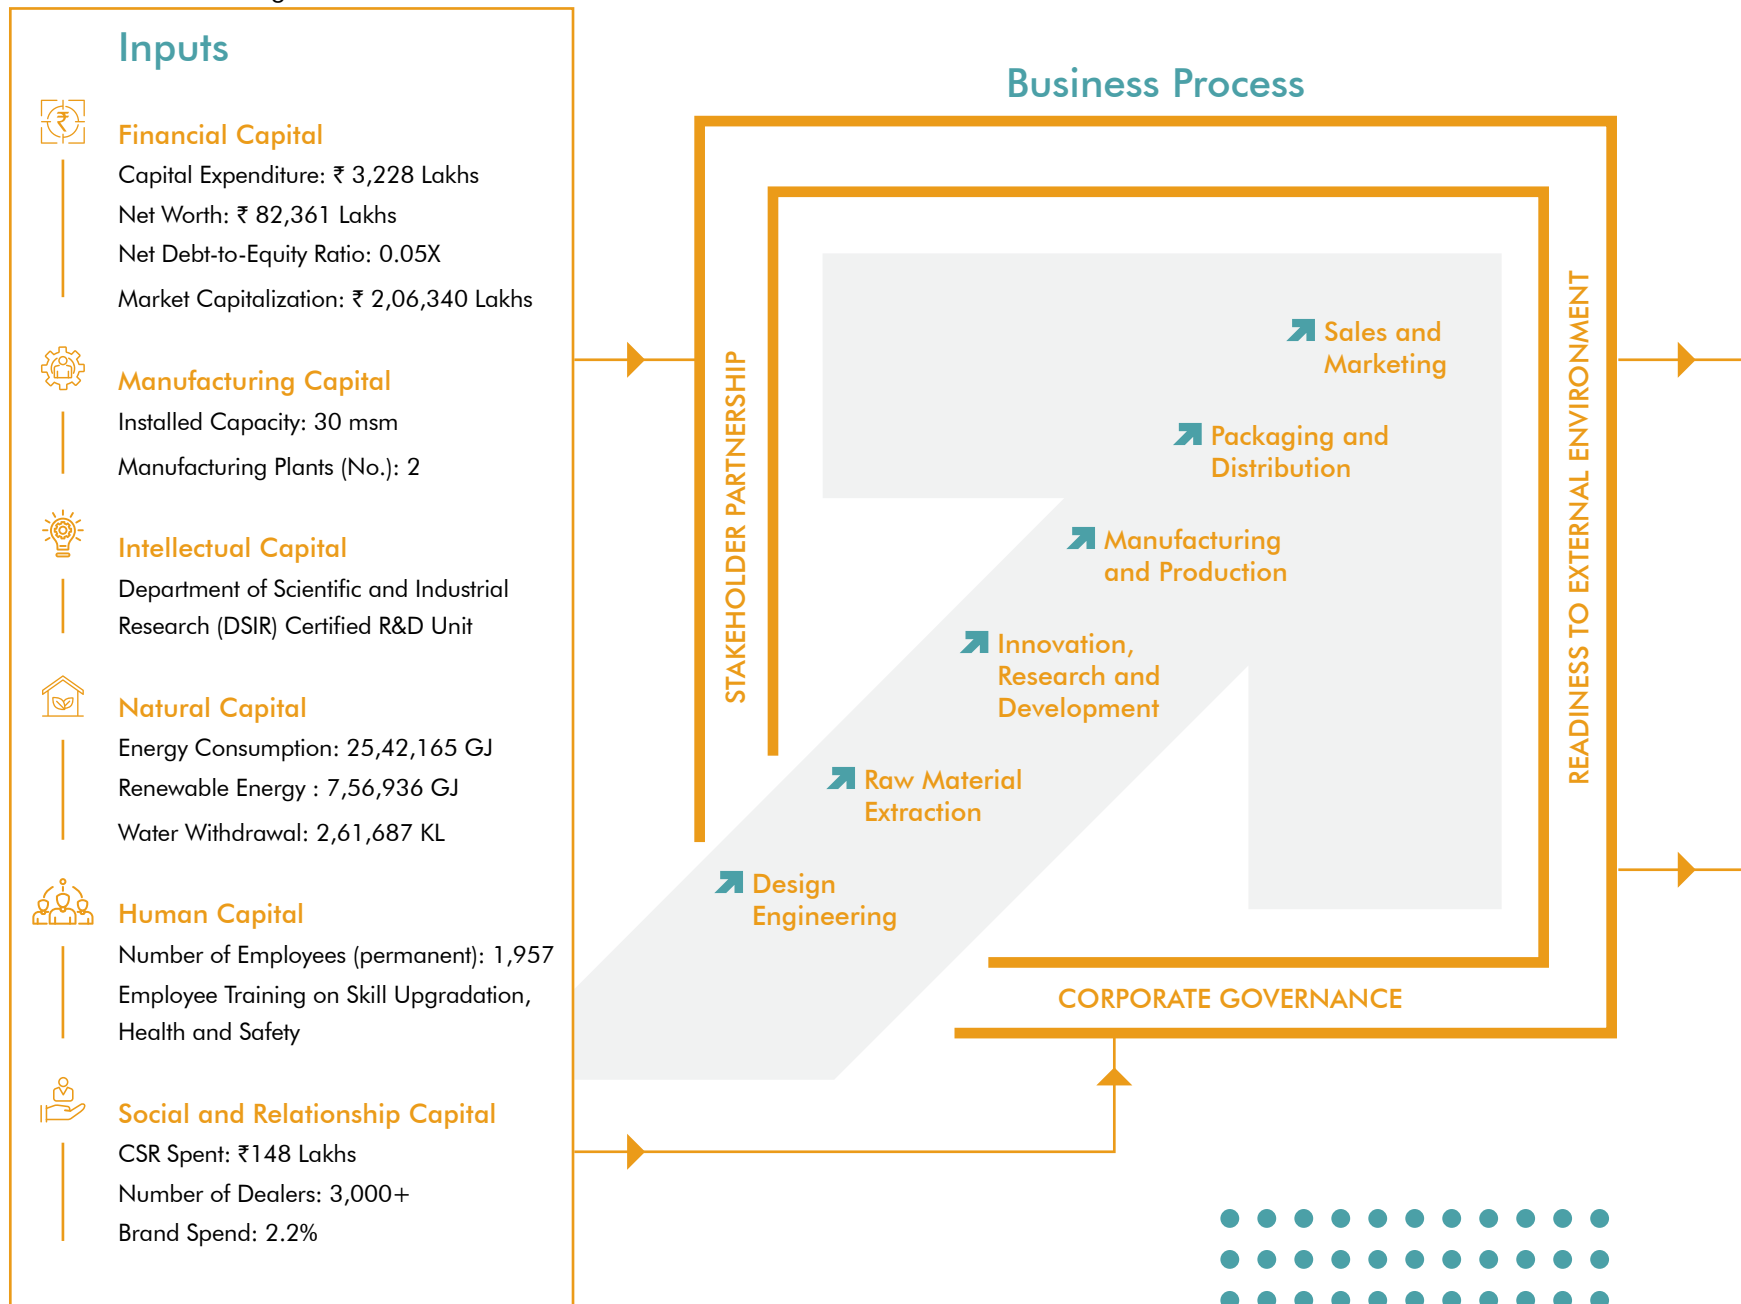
Inputs

Financial Capital
Capital Expenditure: ₹ 3,228 Lakhs
Net Worth: ₹ 82,361 Lakhs
Net Debt-to-Equity Ratio: 0.05X
Market Capitalization: ₹ 2,06,340 Lakhs

Manufacturing Capital
Installed Capacity: 30 msm
Manufacturing Plants (No.): 2

Intellectual Capital
Department of Scientific and Industrial Research (DSIR) Certified R&D Unit

Natural Capital
Energy Consumption: 25,42,165 GJ
Renewable Energy : 7,56,936 GJ
Water Withdrawal: 2,61,687 KL

Human Capital
Number of Employees (permanent): 1,957
Employee Training on Skill Upgradation, Health and Safety

Social and Relationship Capital
CSR Spent: ₹148 Lakhs
Number of Dealers: 3,000+
Brand Spend: 2.2%

Business Process

STAKEHOLDER PARTNERSHIP

Sales and Marketing

Packaging and Distribution

Manufacturing and Production

Innovation, Research and Development

Raw Material Extraction

Design Engineering

READINESS TO EXTERNAL ENVIRONMENT

CORPORATE GOVERNANCE